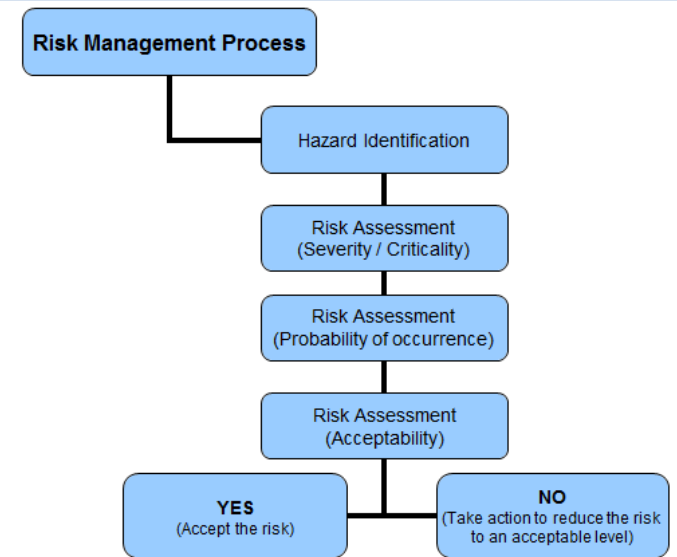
Risk Management Process

Hazard Identification

Risk Assessment
(Severity / Criticality)

Risk Assessment
(Probability of occurrence)

Risk Assessment
(Acceptability)

YES
(Accept the risk)

NO
(Take action to reduce the risk to an acceptable level)